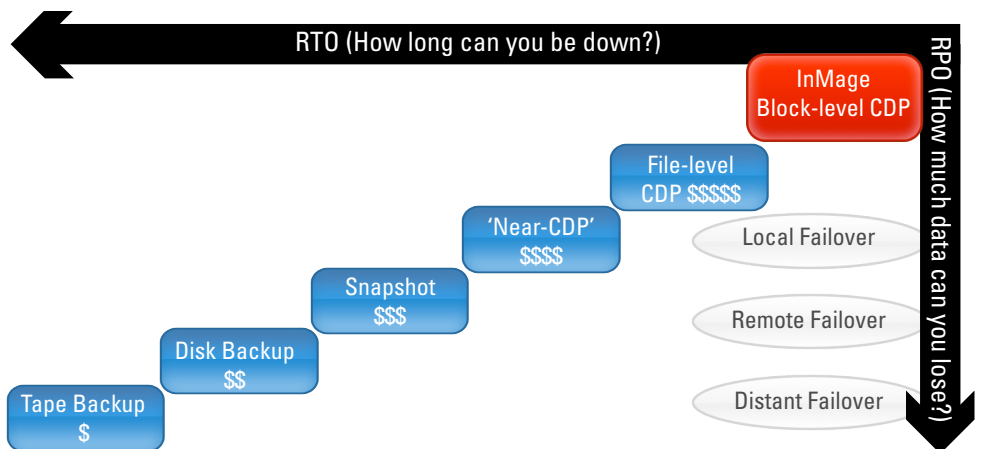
RTO (How long can you be down?)

RPO (How much data can you lose?)

InMage
Block-level CDP

File-level
CDP $\$\$\$\$\$$

'Near-CDP'
$\$\$\$\$$

Snapshot
$\$\$\$$

Disk Backup
$\$\$$

Tape Backup
$\$$

Local Failover

Remote Failover

Distant Failover